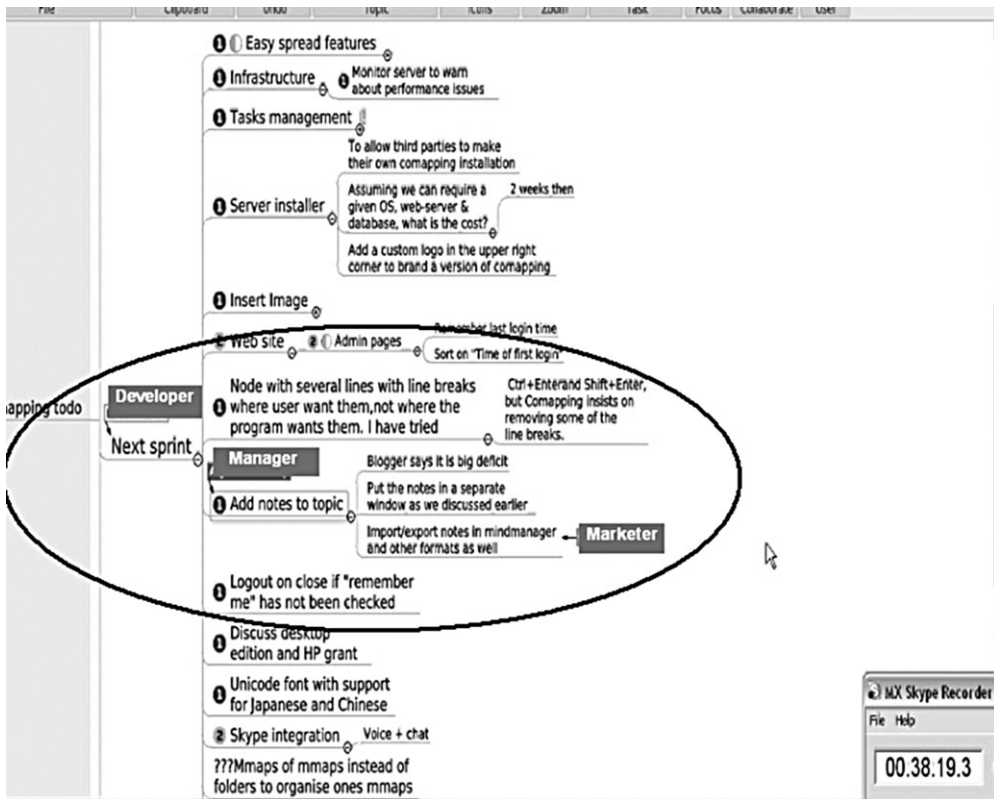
File | Clipboard | Undo | Topic | Icons | Zoom | Task | Focus | Collaborate | User

1 Easy spread features
1 Infrastructure
1 Monitor server to warn about performance issues
1 Tasks management
To allow third parties to make their own comapping installation
Assuming we can require a given OS, web-server & database, what is the cost?
2 weeks then
1 Server installer
Add a custom logo in the upper right corner to brand a version of comapping
1 Insert Image
Remember last login time
2 Web site
2 Admin pages
Sort on "Time of first login"
Developer
apping todo
1 Node with several lines with line breaks where user want them,not where the program wants them. I have tried
Ctrl+Enterand Shift+Enter, but Comapping insists on removing some of the line breaks.
Next sprint
Manager
Blogger says it is big deficit
Put the notes in a separate window as we discussed earlier
1 Add notes to topic
Import/export notes in mindmanager and other formats as well
Marketer
1 Logout on close if "remember me" has not been checked
1 Discuss desktop edition and HP grant
1 Unicode font with support for Japanese and Chinese
2 Skype integration
Voice + chat
???Mmaps of mmaps instead of folders to organise ones mmaps

MX Skype Recorder
File Help
00.38.19.3